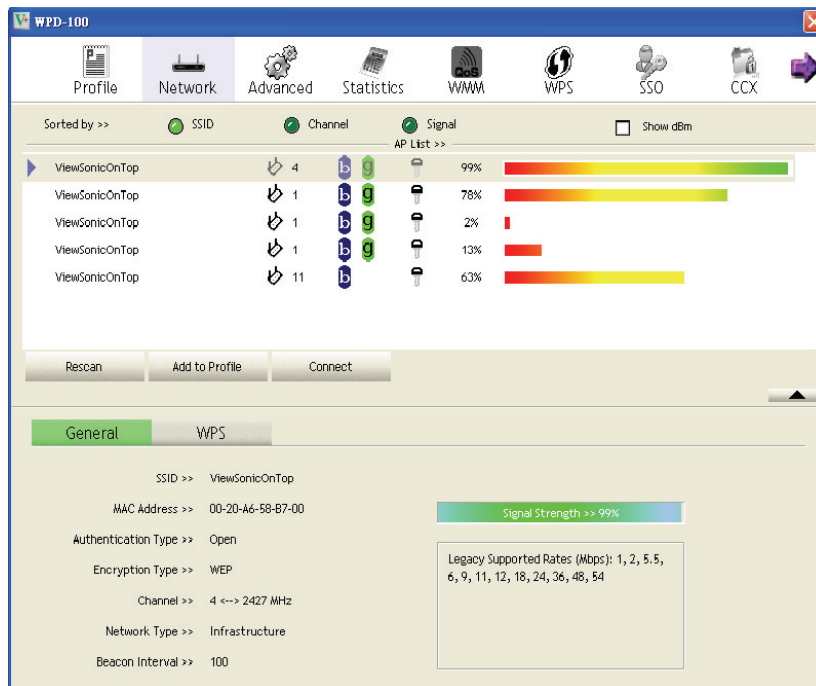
WPD-100

Profile Network Advanced Statistics QoS WMM WPS SSO CCX

Sorted by >> SSID Channel Signal Show dBm

AP List >>

| | | | |
|---|---|---|---|
| ViewSonicOnTop | 4 | b g | 99% |
| ViewSonicOnTop | 1 | b g | 78% |
| ViewSonicOnTop | 1 | b g | 2% |
| ViewSonicOnTop | 1 | b g | 13% |
| ViewSonicOnTop | 11 | b | 63% |

Rescan Add to Profile Connect

General WPS

SSID >> ViewSonicOnTop

MAC Address >> 00-20-A6-58-B7-00

Authentication Type >> Open

Encryption Type >> WEP

Channel >> 4 <--> 2427 MHz

Network Type >> Infrastructure

Beacon Interval >> 100

Signal Strength >> 99%

Legacy Supported Rates (Mbps): 1, 2, 5.5, 6, 9, 11, 12, 18, 24, 36, 48, 54